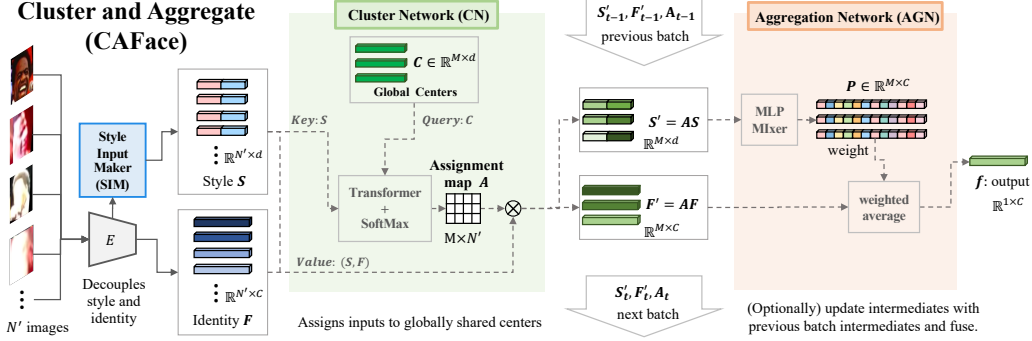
Cluster and Aggregate (CAFace)

$N'$ images

Style Input Maker (SIM)

$E$

Decouples style and identity

$\mathbb{R}^{N' \times d}$

Style $\boldsymbol{S}$

$\mathbb{R}^{N' \times C}$

Identity $\boldsymbol{F}$

Cluster Network (CN)

$\boldsymbol{C} \in \mathbb{R}^{M \times d}$

Global Centers

Key: $\boldsymbol{S}$

Query: $\boldsymbol{C}$

Transformer + SoftMax

Assignment map $\boldsymbol{A}$

M×$N'$

Value: $(\boldsymbol{S}, \boldsymbol{F})$

Assigns inputs to globally shared centers

$\boldsymbol{S}'_{t-1}, \boldsymbol{F}'_{t-1}, \boldsymbol{A}_{t-1}$

previous batch

$\boldsymbol{S}' = \boldsymbol{AS}$

$\mathbb{R}^{M \times d}$

$\boldsymbol{F}' = \boldsymbol{AF}$

$\mathbb{R}^{M \times C}$

$\boldsymbol{S}'_t, \boldsymbol{F}'_t, \boldsymbol{A}_t$

next batch

Aggregation Network (AGN)

MLP MIxer

$\boldsymbol{P} \in \mathbb{R}^{M \times C}$

weight

weighted average

$\boldsymbol{f}$: output

$\mathbb{R}^{1 \times C}$

(Optionally) update intermediates with previous batch intermediates and fuse.